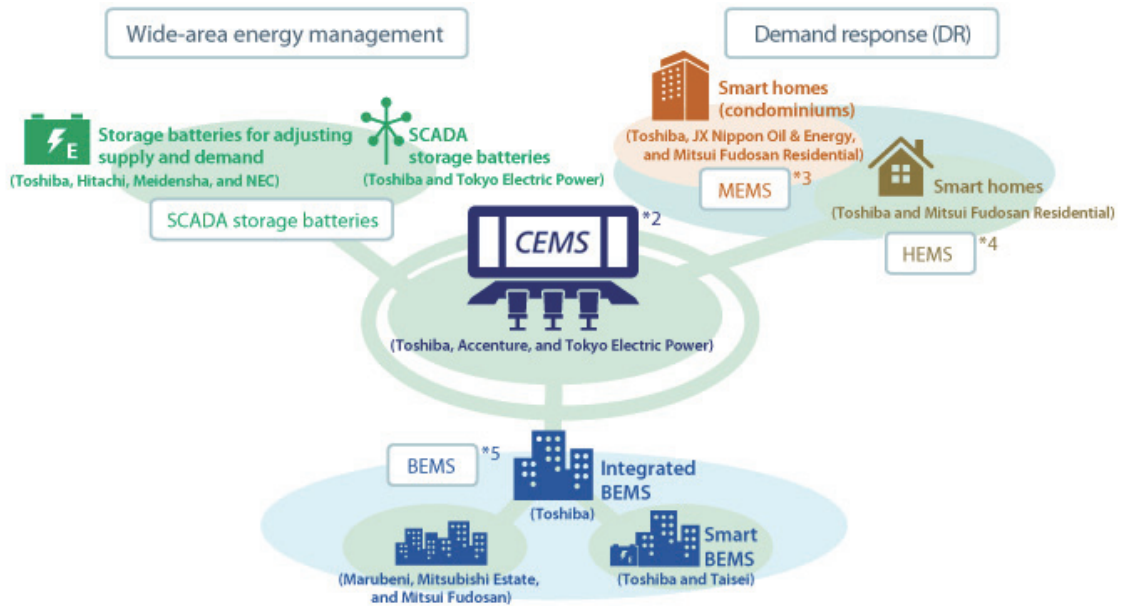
Wide-area energy management

Demand response (DR)

Storage batteries for adjusting supply and demand
(Toshiba, Hitachi, Meidensha, and NEC)

SCADA storage batteries
(Toshiba and Tokyo Electric Power)

SCADA storage batteries

Smart homes (condominiums)
(Toshiba, JX Nippon Oil & Energy, and Mitsui Fudosan Residential)

MEMS *3

Smart homes
(Toshiba and Mitsui Fudosan Residential)

HEMS *4

CEMS *2

(Toshiba, Accenture, and Tokyo Electric Power)

BEMS *5

Integrated BEMS
(Toshiba)

(Marubeni, Mitsubishi Estate, and Mitsui Fudosan)

Smart BEMS
(Toshiba and Taisei)